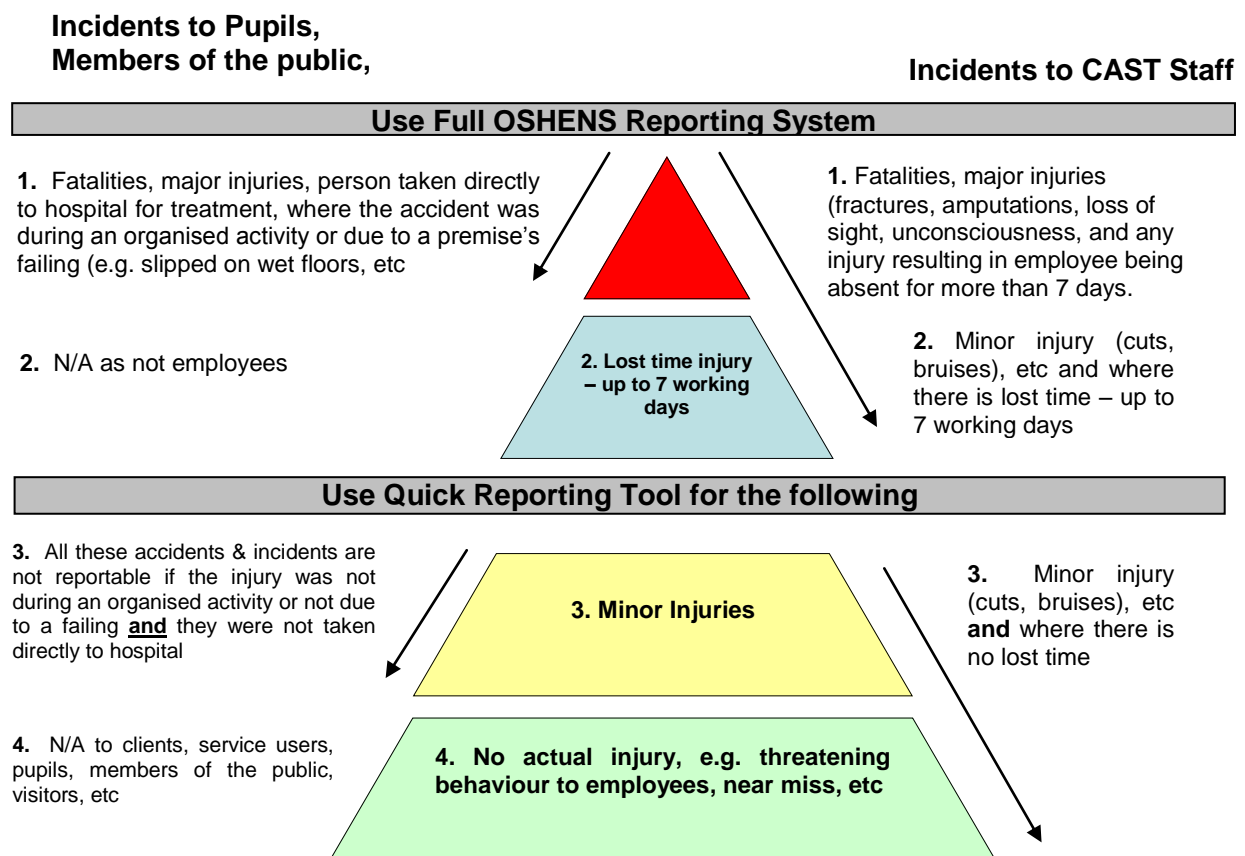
**Incidents to Pupils, Members of the public,**

**Incidents to CAST Staff**

**Use Full OSHENS Reporting System**

**1.** Fatalities, major injuries, person taken directly to hospital for treatment, where the accident was during an organised activity or due to a premise's failing (e.g. slipped on wet floors, etc

**1.** Fatalities, major injuries (fractures, amputations, loss of sight, unconsciousness, and any injury resulting in employee being absent for more than 7 days.

**2.** N/A as not employees

**2. Lost time injury – up to 7 working days**

**2.** Minor injury (cuts, bruises), etc and where there is lost time – up to 7 working days

**Use Quick Reporting Tool for the following**

**3.** All these accidents & incidents are not reportable if the injury was not during an organised activity or not due to a failing **and** they were not taken directly to hospital

**3. Minor Injuries**

**3.** Minor injury (cuts, bruises), etc **and** where there is no lost time

**4.** N/A to clients, service users, pupils, members of the public, visitors, etc

**4. No actual injury, e.g. threatening behaviour to employees, near miss, etc**